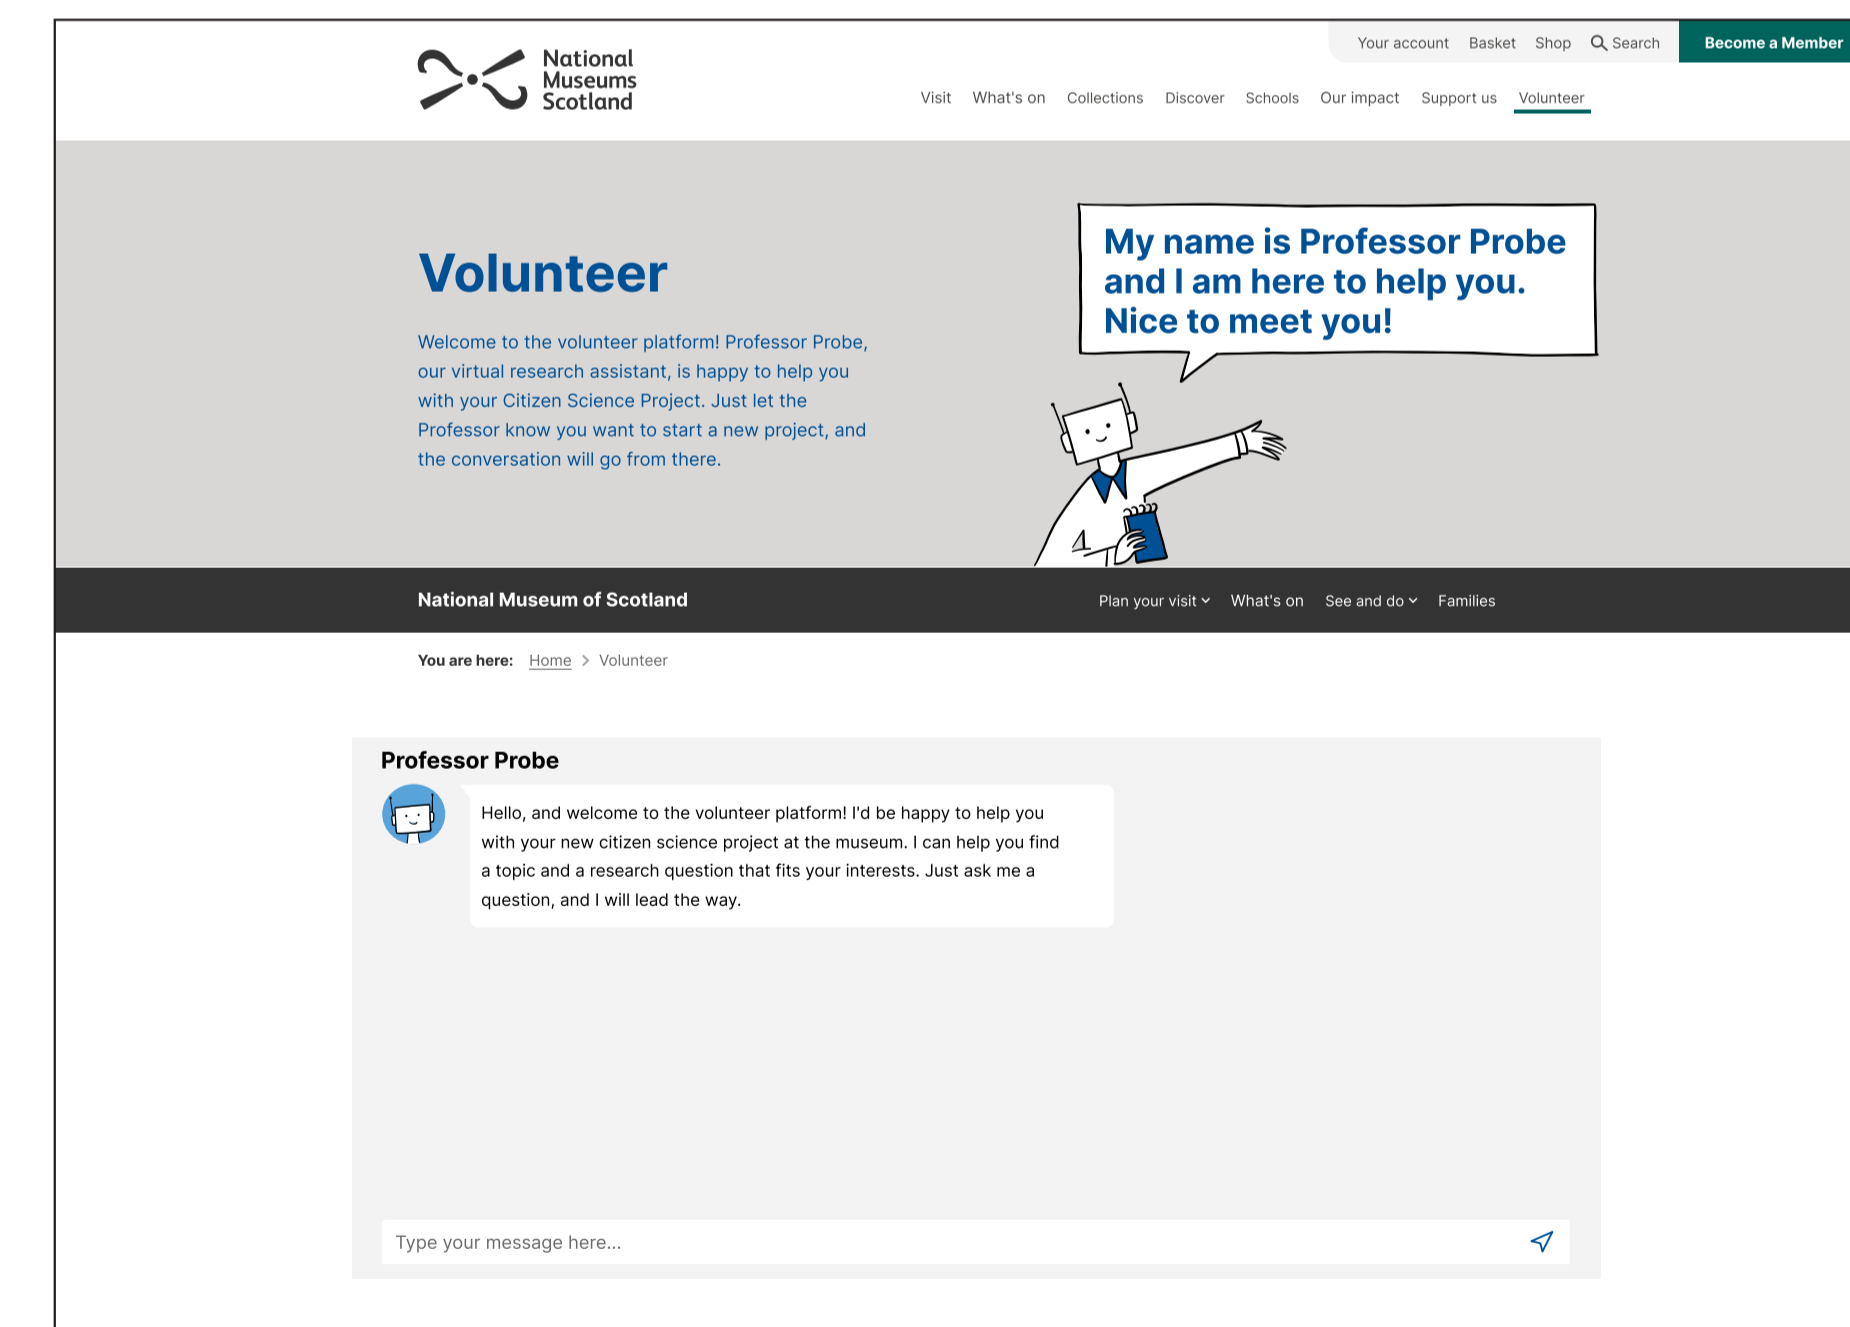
National Museums Scotland

Your account Basket Shop Search Become a Member

Visit What's on Collections Discover Schools Our impact Support us Volunteer

Volunteer

Welcome to the volunteer platform! Professor Probe, our virtual research assistant, is happy to help you with your Citizen Science Project. Just let the Professor know you want to start a new project, and the conversation will go from there.

My name is Professor Probe and I am here to help you. Nice to meet you!

National Museum of Scotland

Plan your visit What's on See and do Families

You are here: Home > Volunteer

Professor Probe

Hello, and welcome to the volunteer platform! I'd be happy to help you with your new citizen science project at the museum. I can help you find a topic and a research question that fits your interests. Just ask me a question, and I will lead the way.

Type your message here...